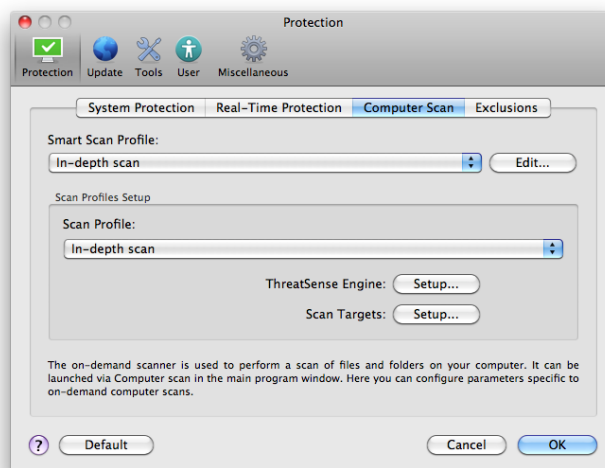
Protection

Protection Update Tools User Miscellaneous

System Protection Real-Time Protection Computer Scan Exclusions

Smart Scan Profile:

In-depth scan

Edit...

Scan Profiles Setup

Scan Profile:

In-depth scan

ThreatSense Engine: Setup...

Scan Targets: Setup...

The on-demand scanner is used to perform a scan of files and folders on your computer. It can be launched via Computer scan in the main program window. Here you can configure parameters specific to on-demand computer scans.

?

Default

Cancel

OK